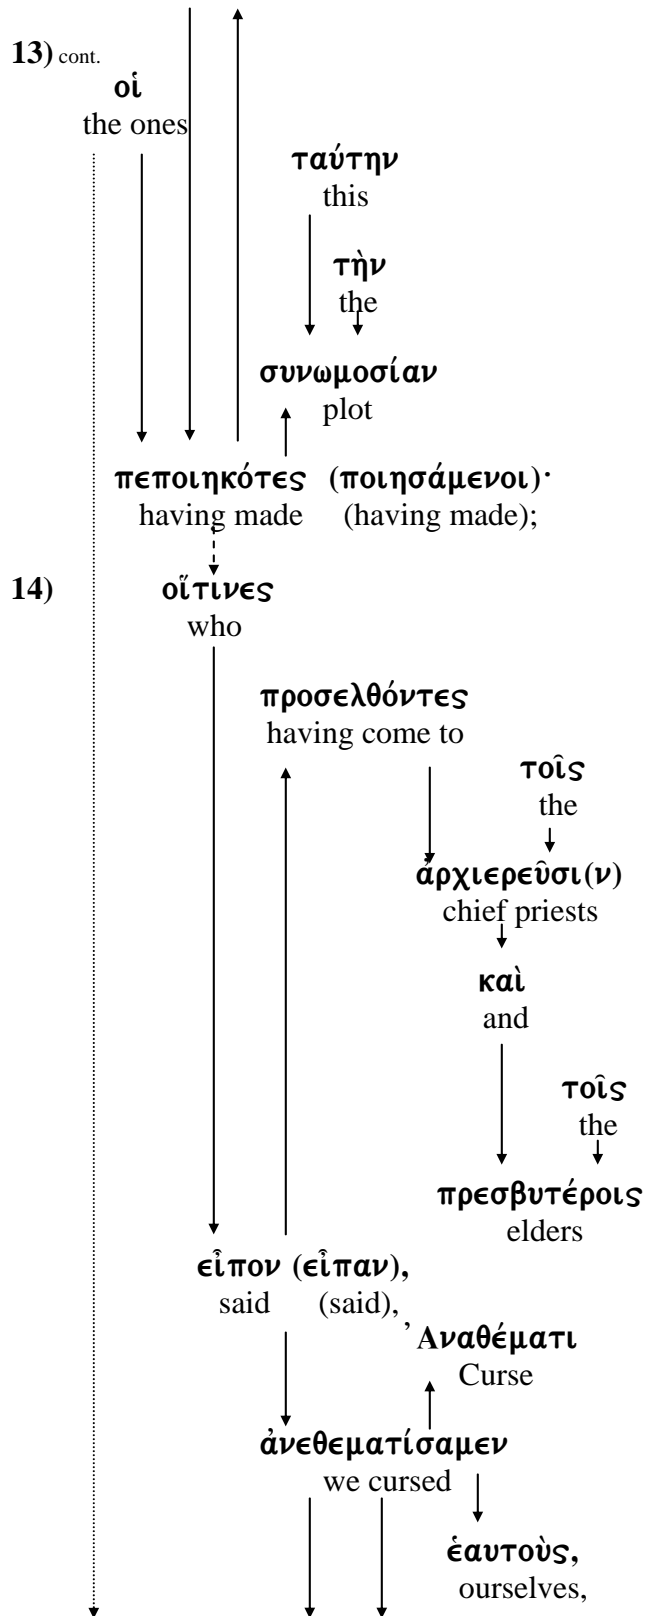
13) cont.

οἱ
the ones

ταύτην
this

τὴν
the

συνωμοσίαν
plot

πεποιηκότες (ποιησάμενοι)·
having made (having made);

14) οἵτινες
who

προσελθόντες
having come to

τοῖς
the

ἀρχιερεῦσι(ν)
chief priests

καὶ
and

τοῖς
the

πρεσβυτέροις
elders

εἶπον (εἶπαν),
said (said),

᾿Αναθέματι
Curse

ἀνεθεματίσαμεν
we cursed

ἑαυτοὺς,
ourselves,